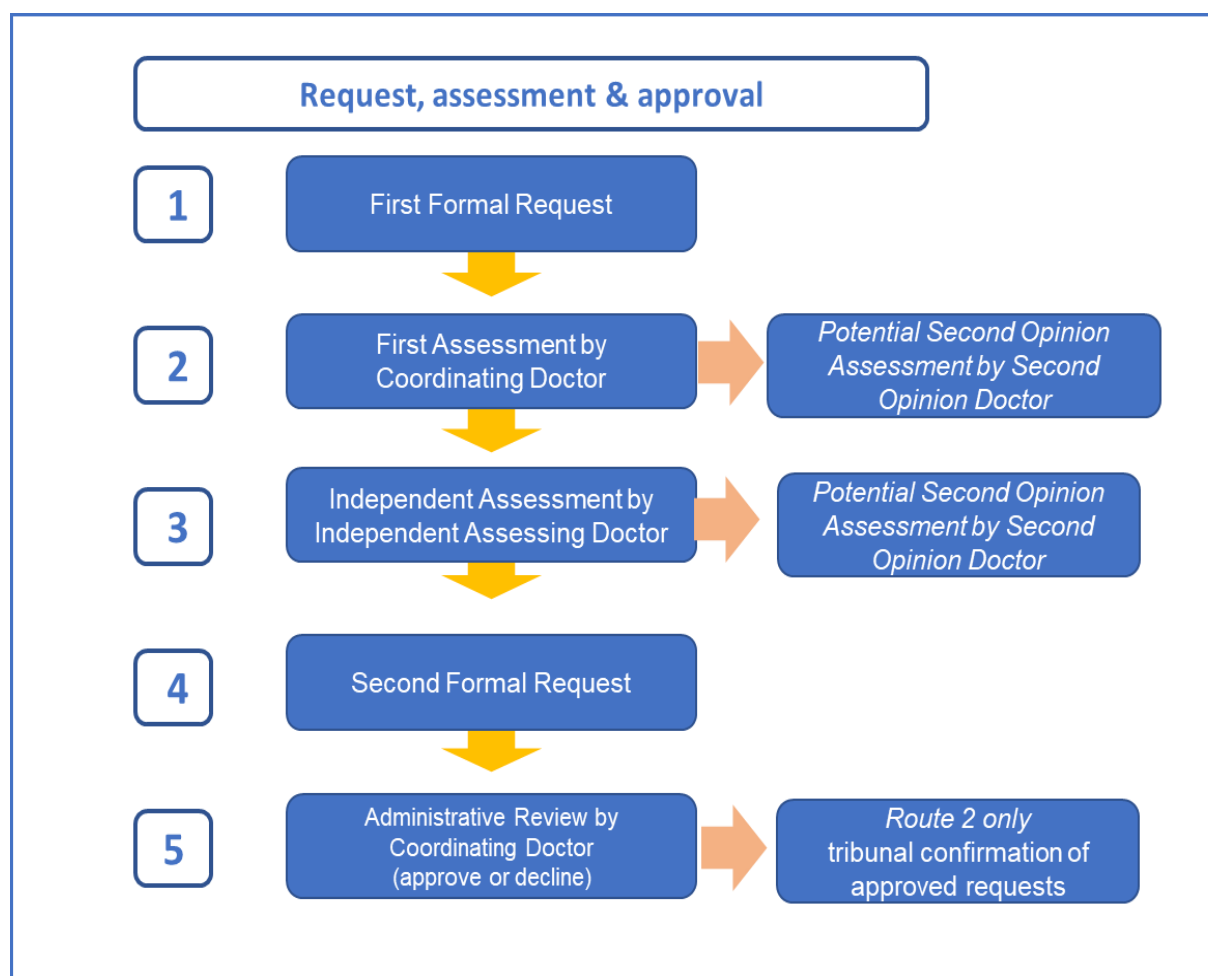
Request, assessment & approval

1

First Formal Request

2

First Assessment by Coordinating Doctor

*Potential Second Opinion Assessment by Second Opinion Doctor*

3

Independent Assessment by Independent Assessing Doctor

*Potential Second Opinion Assessment by Second Opinion Doctor*

4

Second Formal Request

5

Administrative Review by Coordinating Doctor (approve or decline)

*Route 2 only* tribunal confirmation of approved requests